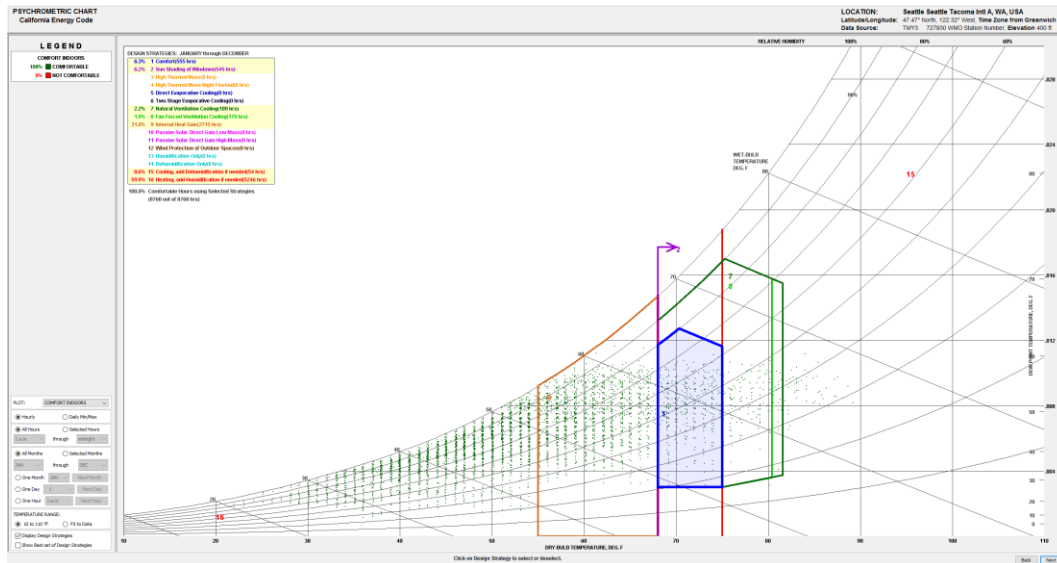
PSYCHROMETRIC CHART
California Energy Code

LOCATION: Seattle Seattle Tacoma Intl A, WA, USA
Latitude/Longitude: 47.47° North, 122.32° West, Time Zone from Greenwich
Data Source: TMY3 727930 WMO Station Number, Elevation 400 ft

LEGEND
COMFORT INDOORS
100% COMFORTABLE
0% NOT COMFORTABLE

DESIGN STRATEGIES: JANUARY through DECEMBER
6.3% 1 Comfort(555 hrs)
6.2% 2 Sun Shading of Windows(545 hrs)
3 High Thermal Mass(0 hrs)
4 High Thermal Mass Night Flushed(0 hrs)
5 Direct Evaporative Cooling(0 hrs)
6 Two-Stage Evaporative Cooling(0 hrs)
2.2% 7 Natural Ventilation Cooling(189 hrs)
1.9% 8 Fan-Forced Ventilation Cooling(170 hrs)
31.0% 9 Internal Heat Gain(2715 hrs)
10 Passive Solar Direct Gain Low Mass(0 hrs)
11 Passive Solar Direct Gain High Mass(0 hrs)
12 Wind Protection of Outdoor Spaces(0 hrs)
13 Humidification Only(0 hrs)
14 Dehumidification Only(0 hrs)
0.6% 15 Cooling, add Dehumidification if needed(54 hrs)
59.9% 16 Heating, add Humidification if needed(5246 hrs)
100.0% Comfortable Hours using Selected Strategies (8760 out of 8760 hrs)

RELATIVE HUMIDITY 100% 80% 60%
90%
WET-BULB TEMPERATURE DEG. F
80
70
60
50
40
30
20
15
2
7
8
1
9
16
.024
.020
.016
.012
.008
.004
80
70
60
50
40
30
20
10
0
-10
DEW POINT TEMPERATURE, DEG. F
10 20 30 40 50 60 70 80 90 100 110
DRY-BULB TEMPERATURE, DEG. F

PLOT: COMFORT INDOORS
Hourly
Daily Min/Max
All Hours
Selected Hours
12am through Midnight
All Months
Selected Months
JAN through DEC
One Month JAN Next Month
One Day 1 Next Day
One Hour 12am Next Hour
TEMPERATURE RANGE:
10 to 110 °F
Fit to Data
Display Design Strategies
Show Best set of Design Strategies

Click on Design Strategy to select or deselect.
Back Next